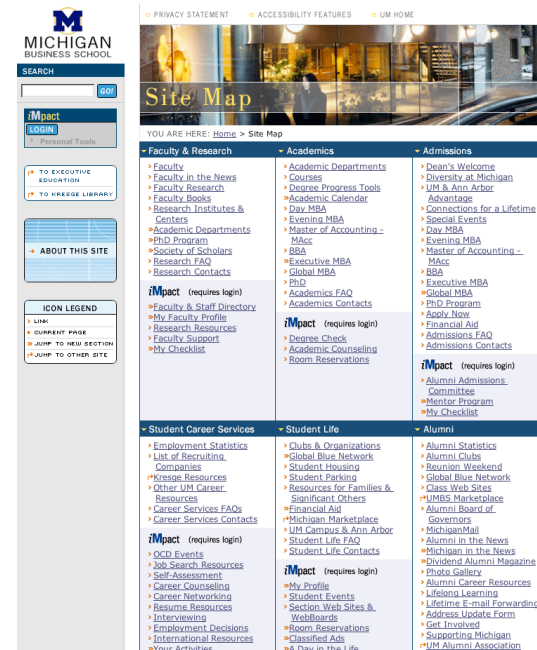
M
MICHIGAN
BUSINESS SCHOOL

SEARCH
GO!

iMpact
LOGIN
Personal Tools

TO EXECUTIVE EDUCATION
TO KRESGE LIBRARY

ABOUT THIS SITE

ICON LEGEND
LINK
CURRENT PAGE
JUMP TO NEW SECTION
JUMP TO OTHER SITE

PRIVACY STATEMENT | ACCESSIBILITY FEATURES | UM HOME

Site Map

YOU ARE HERE: Home > Site Map

Faculty & Research
Faculty
Faculty in the News
Faculty Research
Faculty Books
Research Institutes & Centers
Academic Departments
PhD Program
Society of Scholars
Research FAQ
Research Contacts

iMpact (requires login)
Faculty & Staff Directory
My Faculty Profile
Research Resources
Faculty Support
My Checklist

Academics
Academic Departments
Courses
Degree Progress Tools
Academic Calendar
Day MBA
Evening MBA
Master of Accounting - MAcc
BBA
Executive MBA
Global MBA
PhD
Academics FAQ
Academics Contacts

iMpact (requires login)
Degree Check
Academic Counseling
Room Reservations

Admissions
Dean's Welcome
Diversity at Michigan
UM & Ann Arbor Advantage
Connections for a Lifetime
Special Events
Day MBA
Evening MBA
Master of Accounting - MAcc
BBA
Executive MBA
Global MBA
PhD Program
Apply Now
Financial Aid
Admissions FAQ
Admissions Contacts

iMpact (requires login)
Alumni Admissions Committee
Mentor Program
My Checklist

Student Career Services
Employment Statistics
List of Recruiting Companies
Kresge Resources
Other UM Career Resources
Career Services FAQs
Career Services Contacts

iMpact (requires login)
OCD Events
Job Search Resources
Self-Assessment
Career Counseling
Career Networking
Resume Resources
Interviewing
Employment Decisions
International Resources
Your Activities

Student Life
Clubs & Organizations
Global Blue Network
Student Housing
Student Parking
Resources for Families & Significant Others
Financial Aid
Michigan Marketplace
UM Campus & Ann Arbor
Student Life FAQ
Student Life Contacts

iMpact (requires login)
My Profile
Student Events
Section Web Sites & WebBoards
Room Reservations
Classified Ads
A Day in the Life

Alumni
Alumni Statistics
Alumni Clubs
Reunion Weekend
Global Blue Network
Class Web Sites
UMBS Marketplace
Alumni Board of Governors
MichiganMail
Alumni in the News
Michigan in the News
Dividend Alumni Magazine
Photo Gallery
Alumni Career Resources
Lifelong Learning
Lifetime E-mail Forwarding
Address Update Form
Get Involved
Supporting Michigan
UM Alumni Association